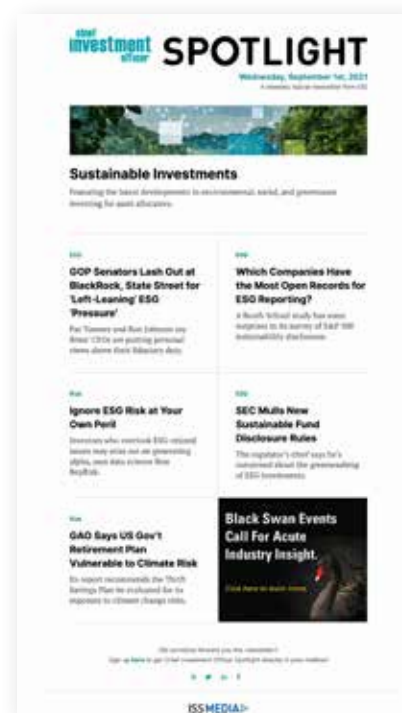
chief investment officer SPOTLIGHT

Wednesday, September 1st, 2021

A biweekly feature newsletter from CIO

Sustainable Investments

Featuring the latest developments in environmental, social, and governance investing for asset allocators.

ESG

GOP Senators Lash Out at BlackRock, State Street for 'Left-Leaning' ESG 'Pressure'

Pat Toomey and Ron Johnson say firms' CEOs are putting personal views above their fiduciary duty.

ESG

Which Companies Have the Most Open Records for ESG Reporting?

A Booth School study has some surprises in its survey of S&P 500 sustainability disclosures.

Risk

Ignore ESG Risk at Your Own Peril

Investors who overlook ESG-related issues may miss out on generating alpha, says data science firm RepRisk.

ESG

SEC Mulls New Sustainable Fund Disclosure Rules

The regulator's chief says he's concerned about the greenwashing of ESG investments.

Risk

GAO Says US Gov't Retirement Plan Vulnerable to Climate Risk

Its report recommends the Thrift Savings Plan be evaluated for its exposure to climate change risks.

Black Swan Events Call For Acute Industry Insight.

Click here to learn more

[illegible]

Sign up here to get Chief Investment Officer Spotlight directly in your mailbox!

ISS MEDIA